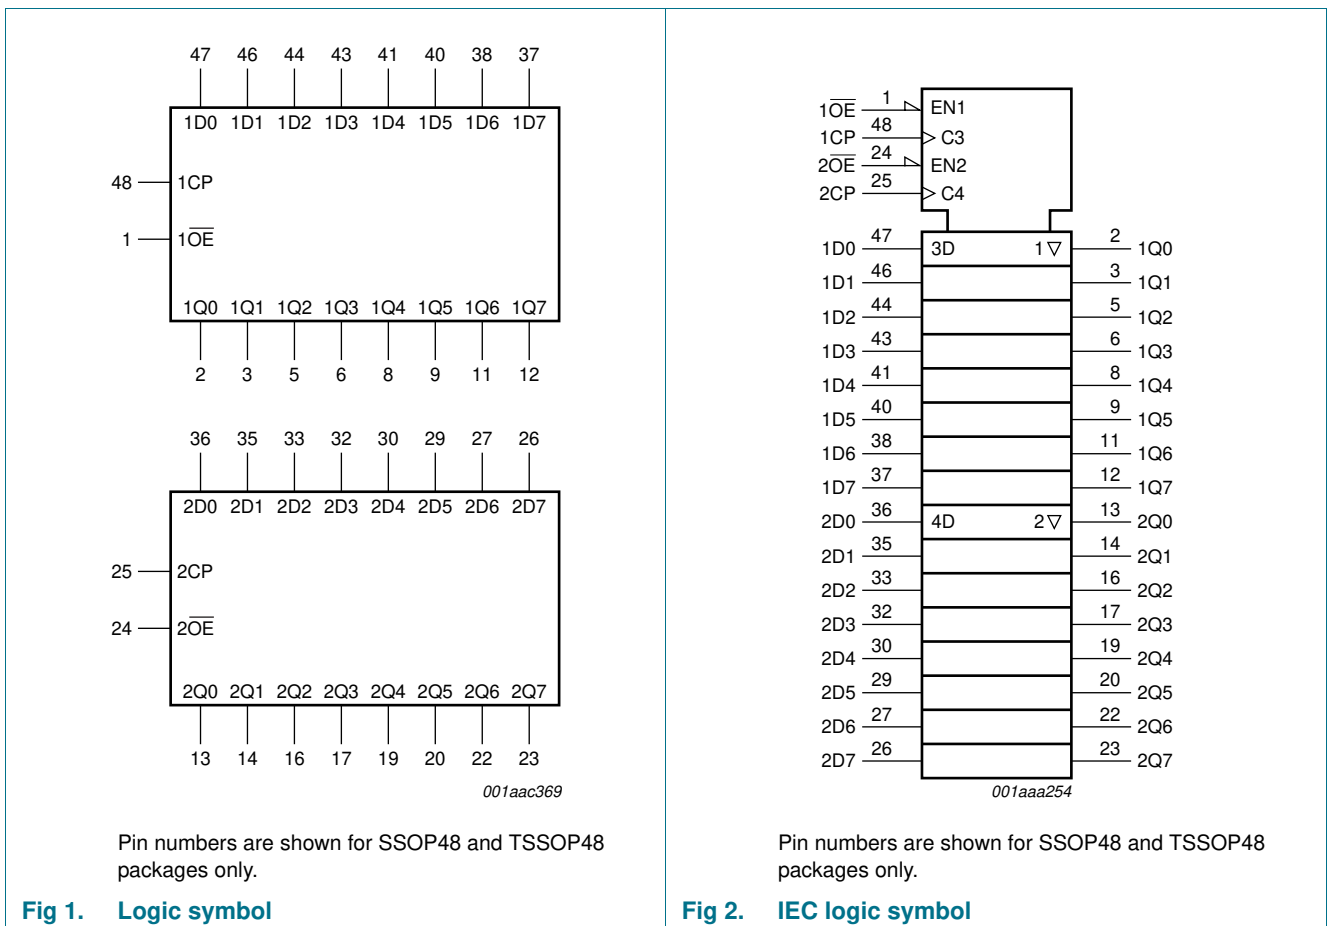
47 46 44 43 41 40 38 37

1D0 1D1 1D2 1D3 1D4 1D5 1D6 1D7

48 1CP

1 $1\overline{OE}$

1Q0 1Q1 1Q2 1Q3 1Q4 1Q5 1Q6 1Q7

2 3 5 6 8 9 11 12

36 35 33 32 30 29 27 26

2D0 2D1 2D2 2D3 2D4 2D5 2D6 2D7

25 2CP

24 $2\overline{OE}$

2Q0 2Q1 2Q2 2Q3 2Q4 2Q5 2Q6 2Q7

13 14 16 17 19 20 22 23

001aac369

Pin numbers are shown for SSOP48 and TSSOP48 packages only.

Fig 1. Logic symbol

$1\overline{OE}$ 1 EN1
1CP 48 C3
$2\overline{OE}$ 24 EN2
2CP 25 C4

1D0 47 3D 1▽ 2 1Q0
1D1 46 3 1Q1
1D2 44 5 1Q2
1D3 43 6 1Q3
1D4 41 8 1Q4
1D5 40 9 1Q5
1D6 38 11 1Q6
1D7 37 12 1Q7
2D0 36 4D 2▽ 13 2Q0
2D1 35 14 2Q1
2D2 33 16 2Q2
2D3 32 17 2Q3
2D4 30 19 2Q4
2D5 29 20 2Q5
2D6 27 22 2Q6
2D7 26 23 2Q7

001aaa254

Pin numbers are shown for SSOP48 and TSSOP48 packages only.

Fig 2. IEC logic symbol